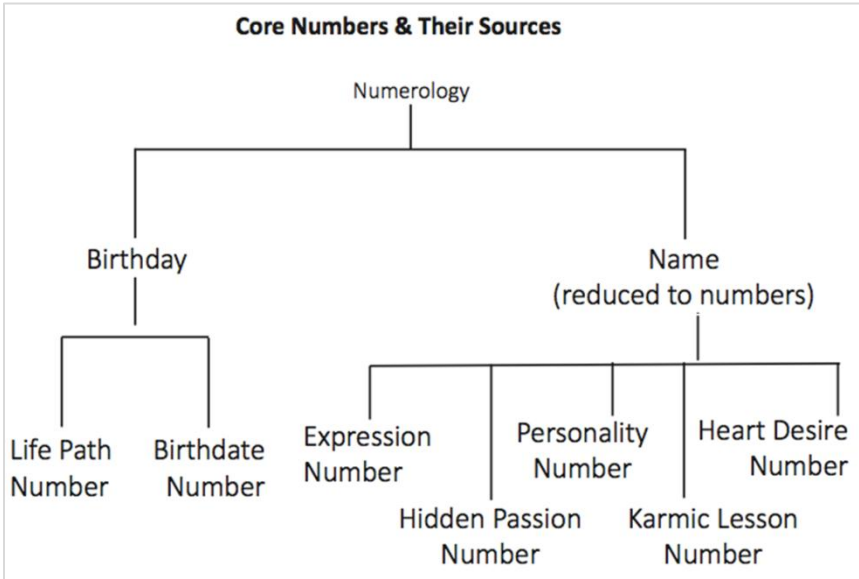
Core Numbers & Their Sources

Numerology

Birthday

Name (reduced to numbers)

Life Path Number

Birthdate Number

Expression Number

Hidden Passion Number

Personality Number

Karmic Lesson Number

Heart Desire Number